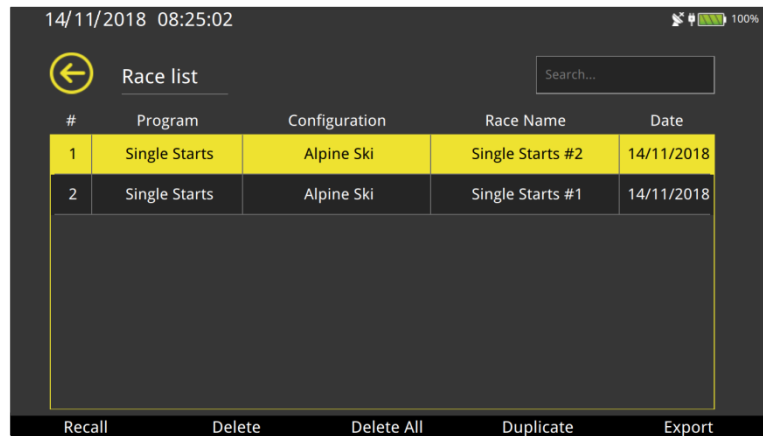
14/11/2018 08:25:02

100%

Race list

Search...

| # | Program | Configuration | Race Name | Date |
|---|---|---|---|---|
| 1 | Single Starts | Alpine Ski | Single Starts #2 | 14/11/2018 |
| 2 | Single Starts | Alpine Ski | Single Starts #1 | 14/11/2018 |

Recall Delete Delete All Duplicate Export